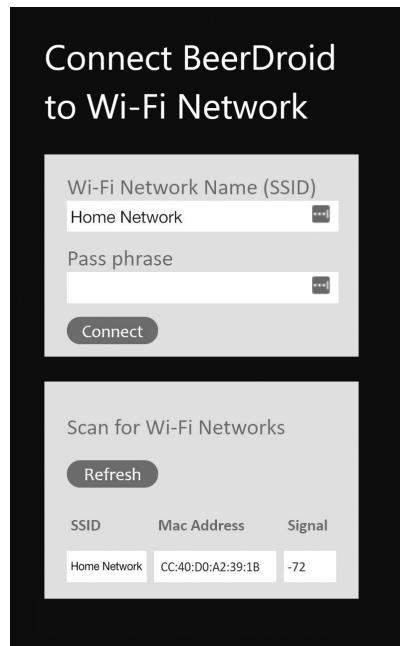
Connect BeerDroid to Wi-Fi Network

Wi-Fi Network Name (SSID)

Home Network

Pass phrase

Connect

Scan for Wi-Fi Networks

Refresh

| SSID | Mac Address | Signal |
|---|---|---|
| Home Network | CC:40:D0:A2:39:1B | -72 |